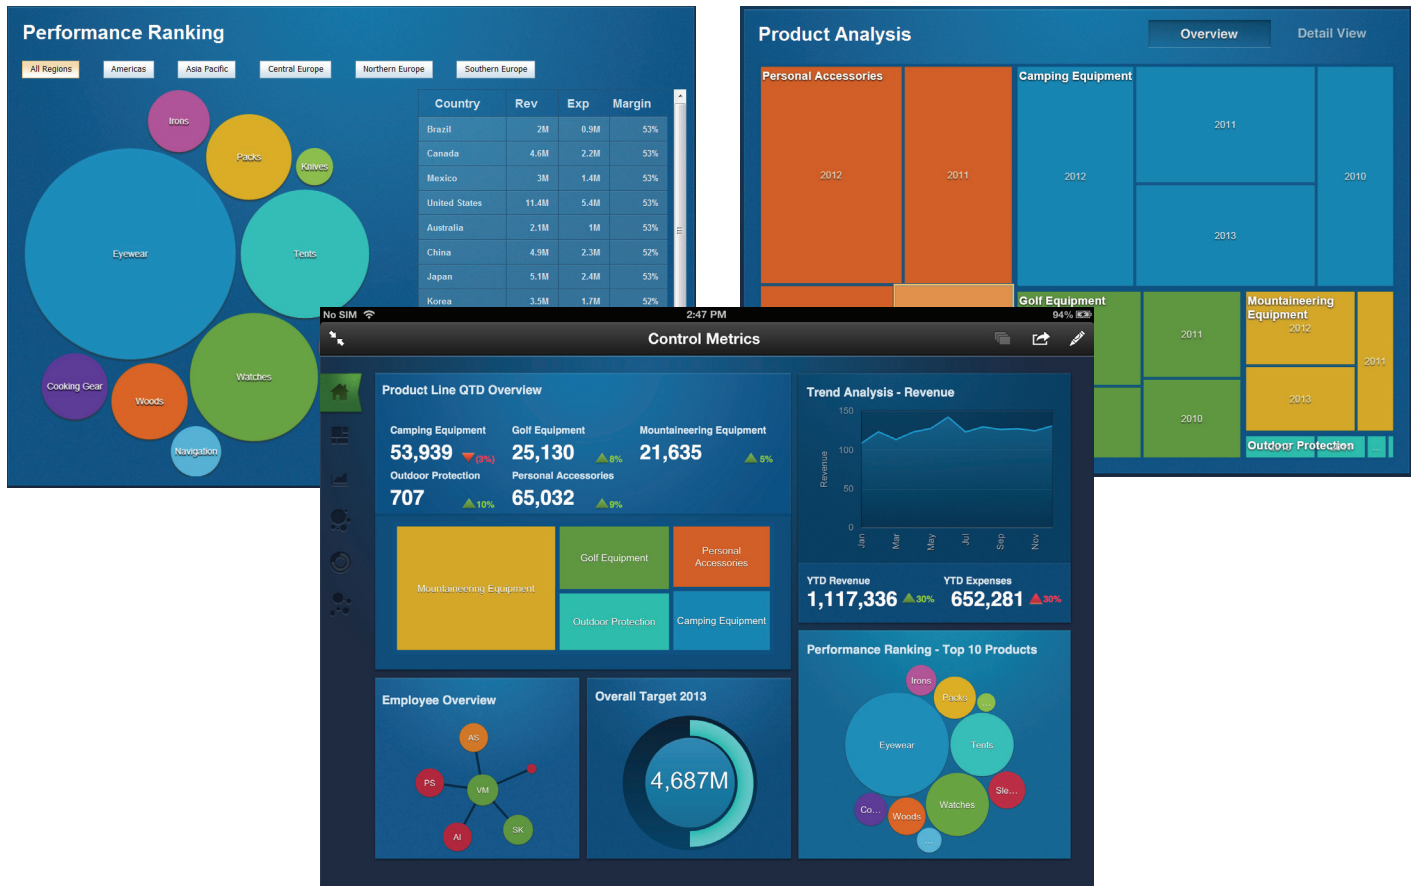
Performance Ranking

All Regions | Americas | Asia Pacific | Central Europe | Northern Europe | Southern Europe

Irons
Packs
Knives
Eyewear
Tents
Watches
Cooking Gear
Woods
Navigation

| Country | Rev | Exp | Margin |
|---|---|---|---|
| Brazil | 2M | 0.9M | 53% |
| Canada | 4.6M | 2.2M | 53% |
| Mexico | 3M | 1.4M | 53% |
| United States | 11.4M | 5.4M | 53% |
| Australia | 2.1M | 1M | 53% |
| China | 4.9M | 2.3M | 52% |
| Japan | 5.1M | 2.4M | 53% |
| Korea | 3.5M | 1.7M | 52% |

Product Analysis

Overview
Detail View

Personal Accessories
2012
2011
Camping Equipment
2011
2012
2010
2013
Golf Equipment
2011
2010
Mountaineering Equipment
2012
2011
2013
Outdoor Protection

No SIM
2:47 PM
94%

Control Metrics

Product Line QTD Overview

Camping Equipment
53,939
(3%)
Golf Equipment
25,130
8%
Mountaineering Equipment
21,635
5%
Outdoor Protection
707
10%
Personal Accessories
65,032
9%

Mountaineering Equipment
Golf Equipment
Personal Accessories
Outdoor Protection
Camping Equipment

Trend Analysis - Revenue
150
100
50
0
Revenue
Jan
Mar
May
Jul
Sep
Nov

YTD Revenue
1,117,336
30%
YTD Expenses
652,281
30%

Employee Overview
AS
PS
VM
AI
SK

Overall Target 2013
4,687M

Performance Ranking - Top 10 Products
Irons
Packs
...
Eyewear
Tents
Sle...
Co...
Watches
Woods
...